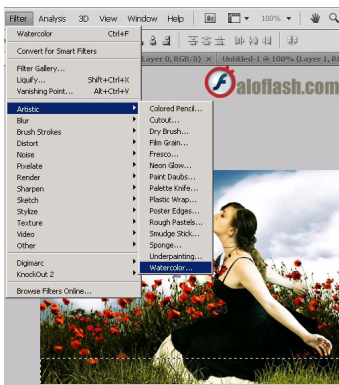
Filter Analysis 3D View Window Help 100%

Watercolor Ctrl+F

Convert for Smart Filters

Filter Gallery...
Liquify... Shift+Ctrl+X
Vanishing Point... Alt+Ctrl+V

Layer 0, RGB/8) Untitled-1 @ 100% (Layer 1,

aloflash.com

Artistic
Blur
Brush Strokes
Distort
Noise
Pixelate
Render
Sharpen
Sketch
Stylize
Texture
Video
Other

Digimarc
KnockOut 2

Browse Filters Online...

Colored Pencil...
Cutout...
Dry Brush...
Film Grain...
Fresco...
Neon Glow...
Paint Daubs...
Palette Knife...
Plastic Wrap...
Poster Edges...
Rough Pastels...
Smudge Stick...
Sponge...
Underpainting...
Watercolor...